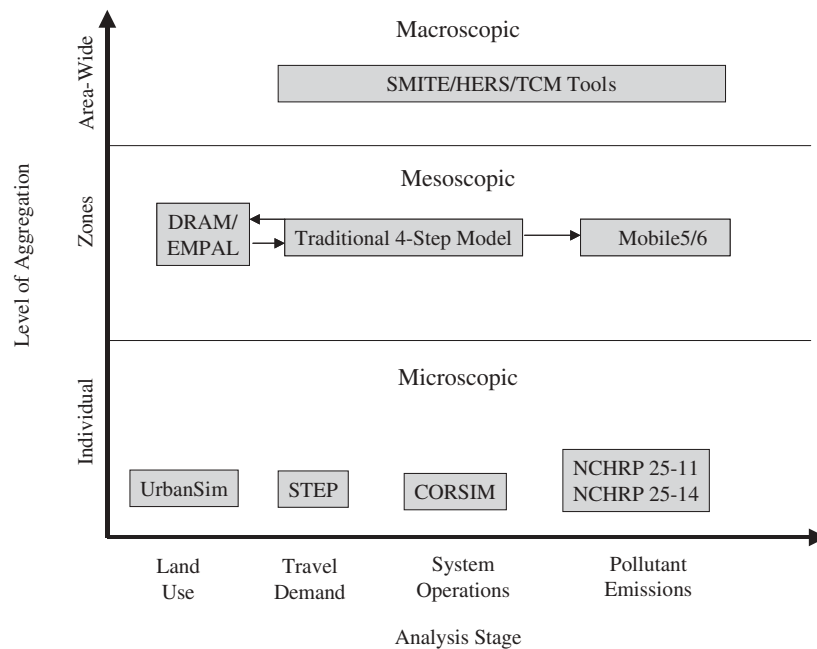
Level of Aggregation

Area-Wide

Macroscopic

SMITE/HERS/TCM Tools

Zones

Mesoscopic

DRAM/ EMPAL

Traditional 4-Step Model

Mobile5/6

Individual

Microscopic

UrbanSim

STEP

CORSIM

NCHRP 25-11
NCHRP 25-14

Land Use

Travel Demand

System Operations

Pollutant Emissions

Analysis Stage